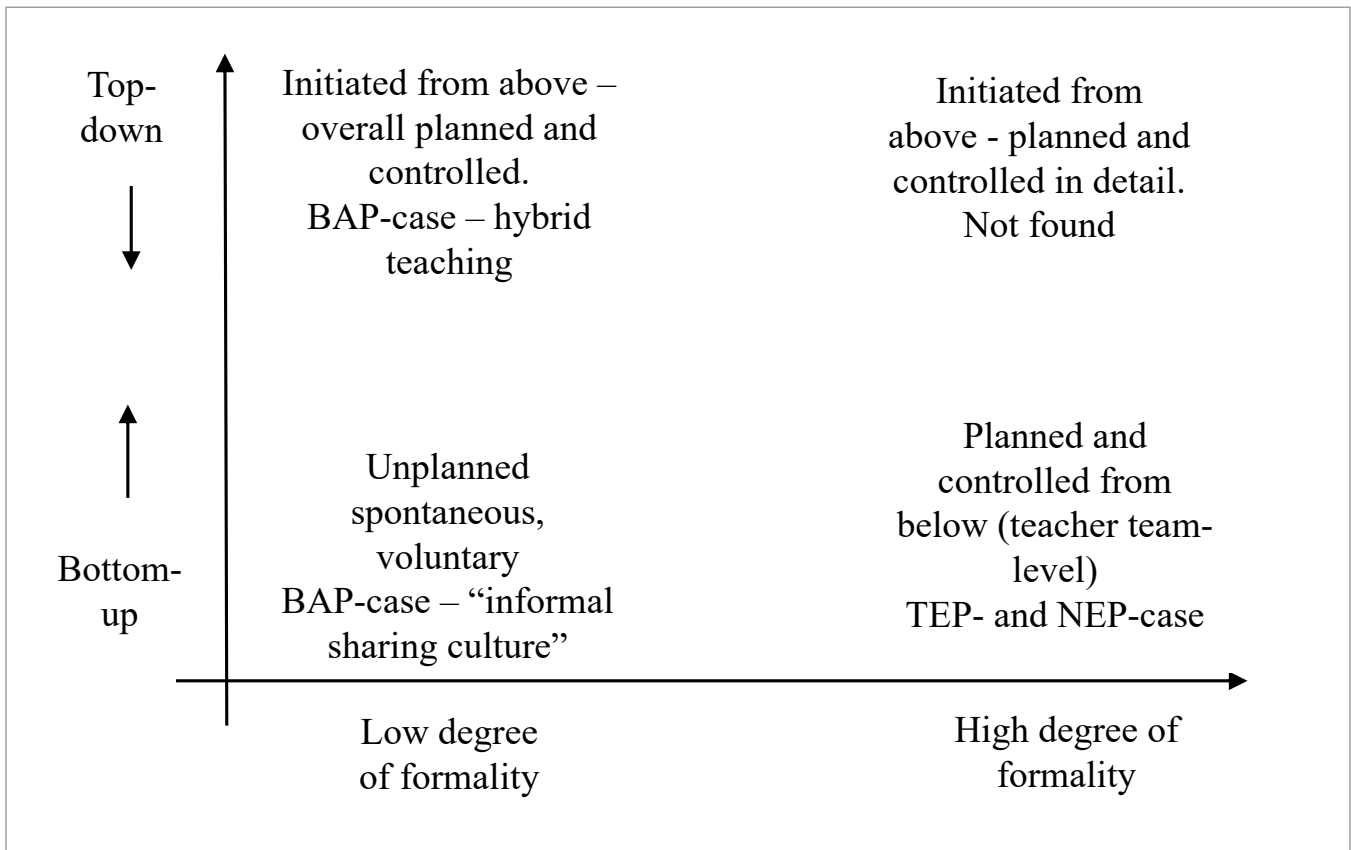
Top-down

Initiated from above – overall planned and controlled.
BAP-case – hybrid teaching

Initiated from above - planned and controlled in detail.
Not found

Bottom-up

Unplanned spontaneous, voluntary
BAP-case – "informal sharing culture"

Planned and controlled from below (teacher team-level)
TEP- and NEP-case

Low degree of formality

High degree of formality